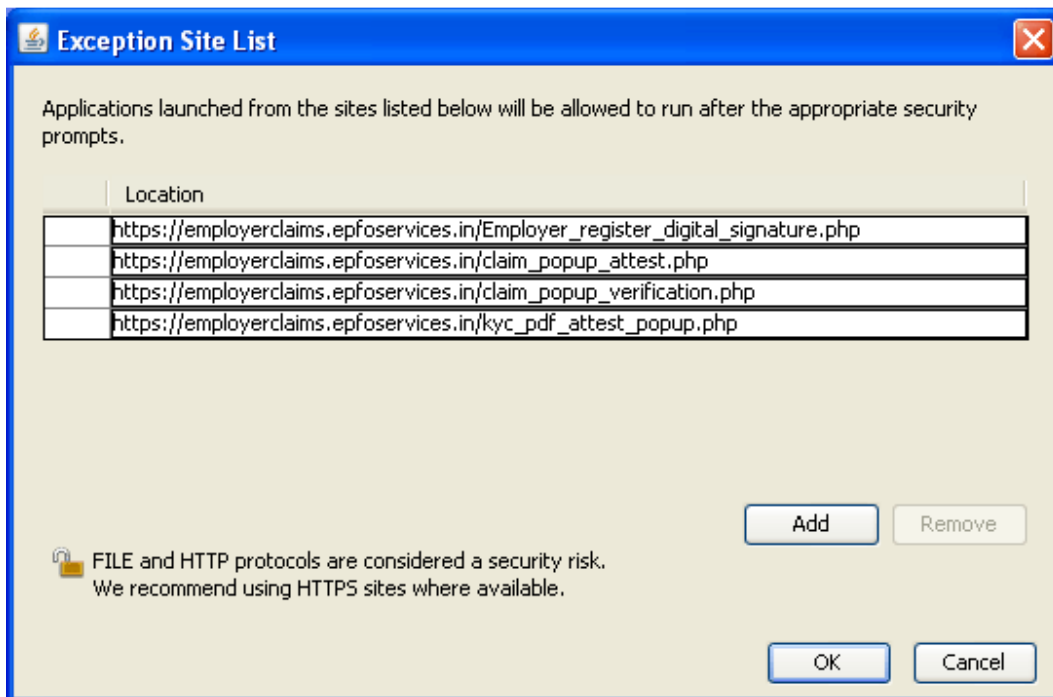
Exception Site List

Applications launched from the sites listed below will be allowed to run after the appropriate security prompts.

| | Location |
|---|---|
| | https://employerclaims.epfoservices.in/Employer_register_digital_signature.php |
| | https://employerclaims.epfoservices.in/claim_popup_attest.php |
| | https://employerclaims.epfoservices.in/claim_popup_verification.php |
| | https://employerclaims.epfoservices.in/kyc_pdf_attest_popup.php |

Add Remove

FILE and HTTP protocols are considered a security risk.
We recommend using HTTPS sites where available.

OK Cancel